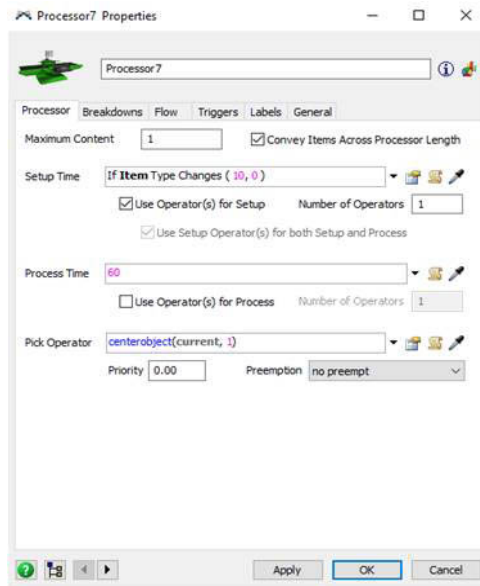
Processor7 Properties

Processor7

Processor | Breakdowns | Flow | Triggers | Labels | General

Maximum Content 1

Convey Items Across Processor Length

Setup Time If Item Type Changes ( 10, 0 )

Use Operator(s) for Setup

Number of Operators 1

Use Setup Operator(s) for both Setup and Process

Process Time 60

Use Operator(s) for Process

Number of Operators 1

Pick Operator centerobject(current, 1)

Priority 0.00

Preemption no preempt

Apply

OK

Cancel